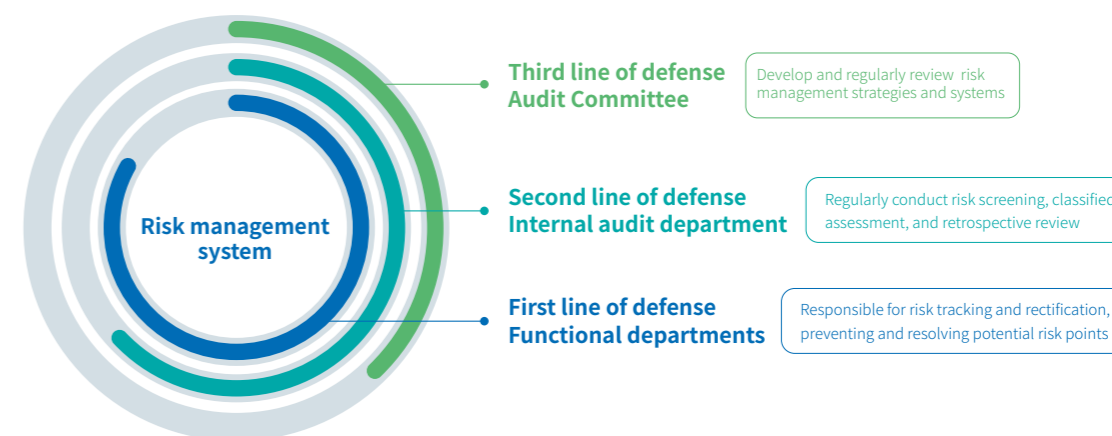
Risk management system

Third line of defense
Audit Committee

Develop and regularly review risk management strategies and systems

Second line of defense
Internal audit department

Regularly conduct risk screening, classified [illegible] assessment, and retrospective review

First line of defense
Functional departments

Responsible for risk tracking and rectification, preventing and resolving potential risk points